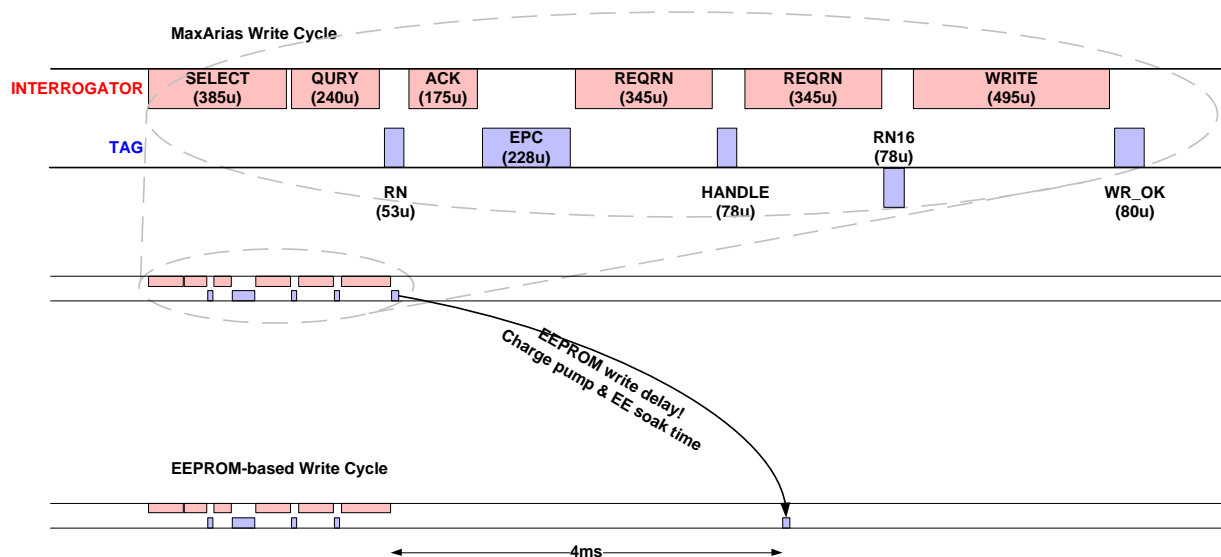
MaxArias Write Cycle

INTERROGATOR

SELECT (385u)

QURY (240u)

ACK (175u)

REQRN (345u)

REQRN (345u)

WRITE (495u)

TAG

EPC (228u)

RN16 (78u)

RN (53u)

HANDLE (78u)

WR_OK (80u)

EEPROM write delay! Charge pump & EE soak time

EEPROM-based Write Cycle

4ms